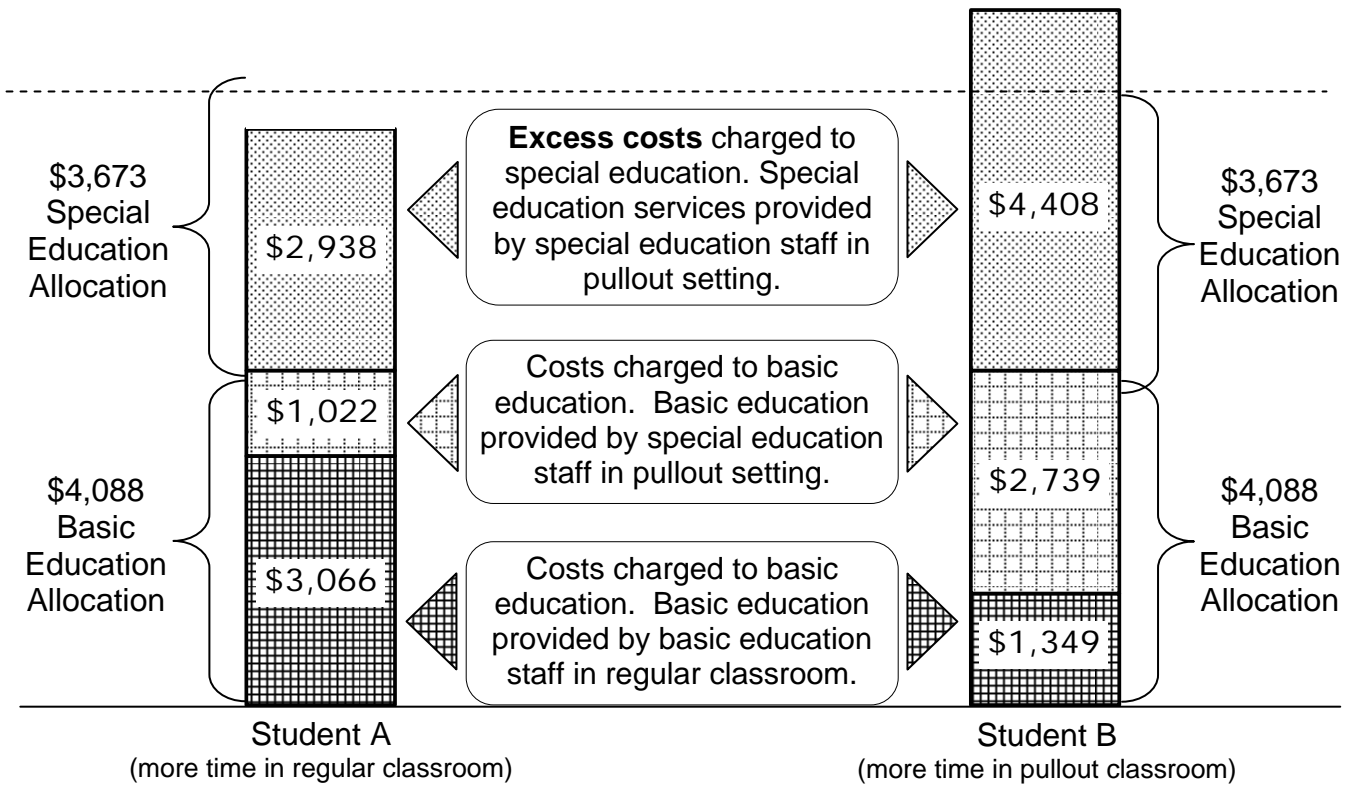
$3,673 Special Education Allocation

$2,938

$1,022

$4,088 Basic Education Allocation

$3,066

**Excess costs** charged to special education. Special education services provided by special education staff in pullout setting.

Costs charged to basic education. Basic education provided by special education staff in pullout setting.

Costs charged to basic education. Basic education provided by basic education staff in regular classroom.

$4,408

$2,739

$1,349

$3,673 Special Education Allocation

$4,088 Basic Education Allocation

Student A
(more time in regular classroom)

Student B
(more time in pullout classroom)